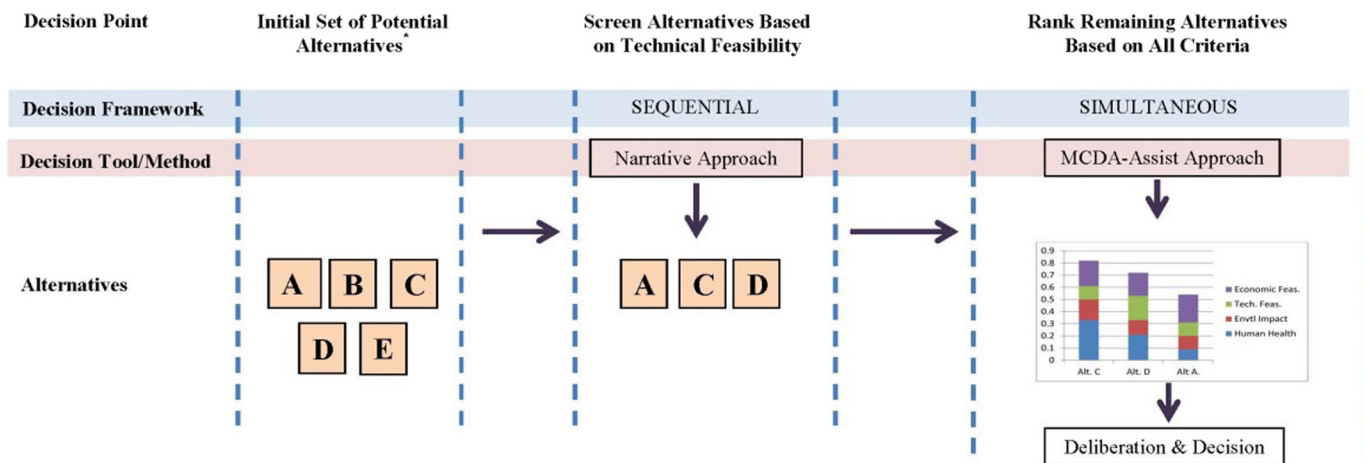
Decision Point

Initial Set of Potential Alternatives*

Screen Alternatives Based on Technical Feasibility

Rank Remaining Alternatives Based on All Criteria

Decision Framework

SEQUENTIAL

SIMULTANEOUS

Decision Tool/Method

Narrative Approach

MCDA-Assist Approach

Alternatives

A B C D E

A C D

0.9
0.8
0.7
0.6
0.5
0.4
0.3
0.2
0.1
0

Alt. C Alt. D Alt A.

Economic Feas.
Tech. Feas.
Envtl Impact
Human Health

Deliberation & Decision